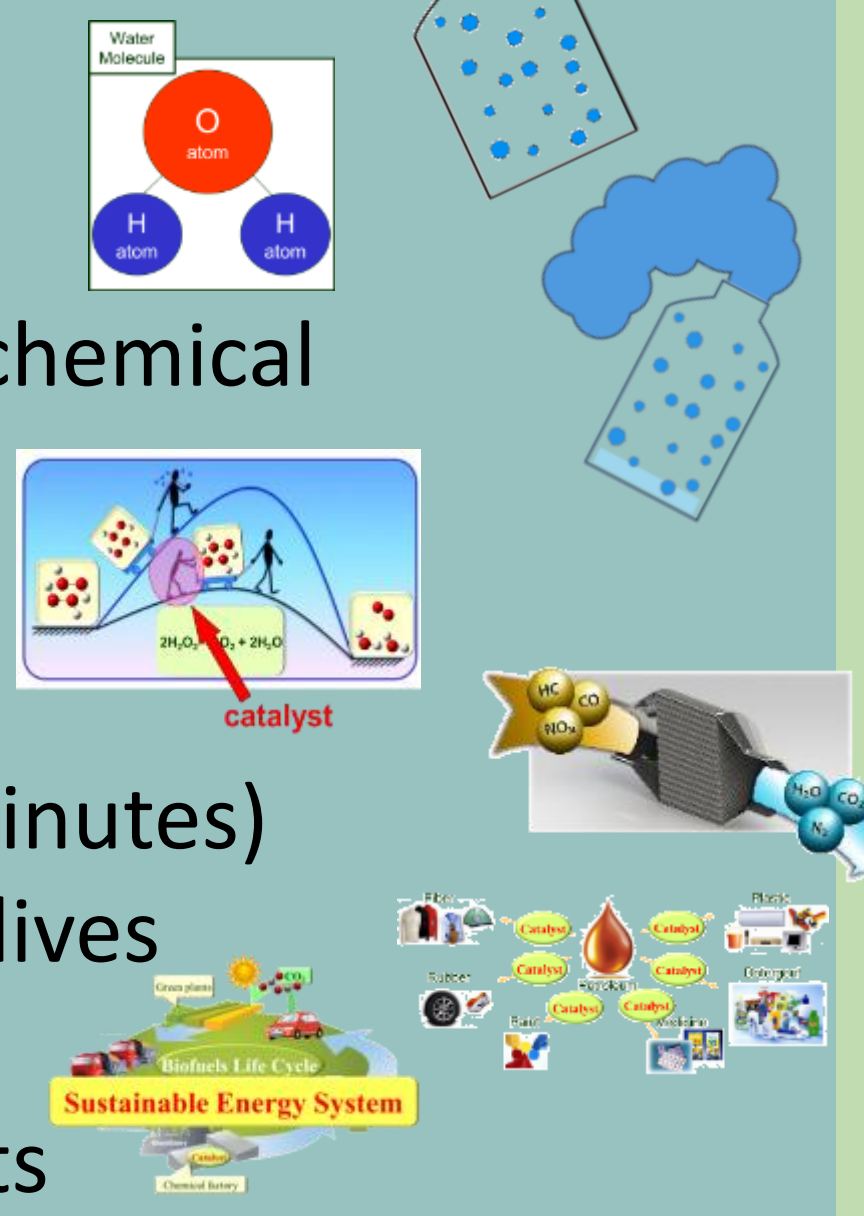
Water Molecule

O atom

H atom

H atom

chemical

$2H_2O_2 \rightarrow O_2 + 2H_2O$

catalyst

HC

CO

$NO_x$

$H_2O$

$CO_2$

$N_2$

inutes)

lives

Fiber

Plastic

Catalyst

Catalyst

Catalyst

Catalyst

Rubber

Petroleum

Detergent

Catalyst

Catalyst

Paint

Medicine

Green plants

$CO_2$

Biofuels Life Cycle

Sustainable Energy System

Catalyst

Chemical factory

ts